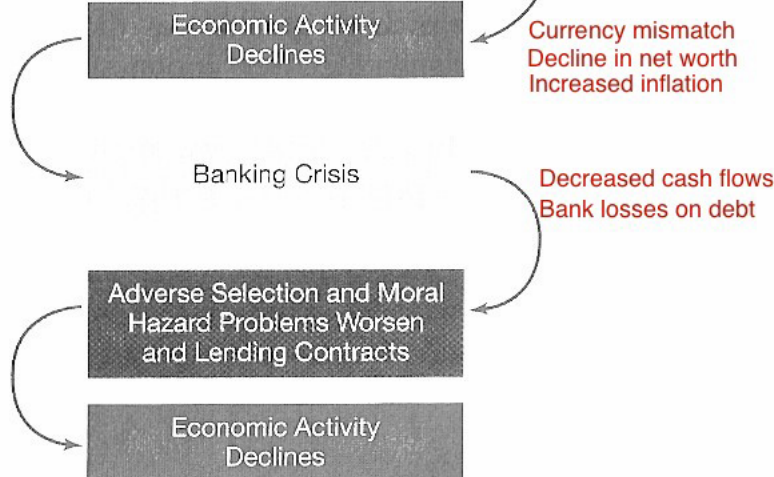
Economic Activity Declines

Currency mismatch
Decline in net worth
Increased inflation

Banking Crisis

Decreased cash flows
Bank losses on debt

Adverse Selection and Moral Hazard Problems Worsen and Lending Contracts

Economic Activity Declines